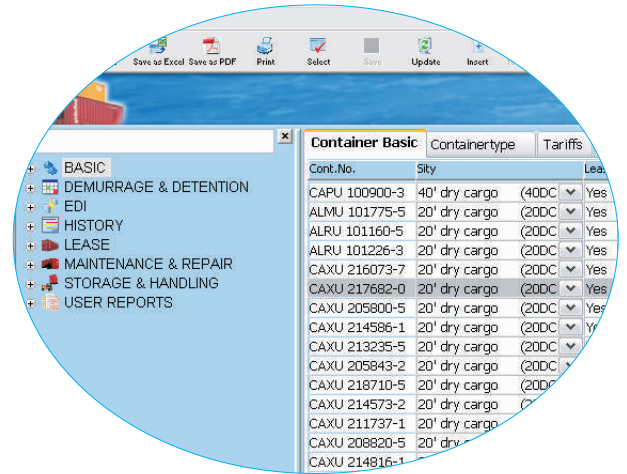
Save as Excel Save as PDF Print Select Save Update Insert

BASIC
DEMURRAGE & DETENTION
EDI
HISTORY
LEASE
MAINTENANCE & REPAIR
STORAGE & HANDLING
USER REPORTS

Container Basic | Containertype | Tariffs

| Cont.No. | Sity | | Lea |
|---|---|---|---|
| CAPU 100900-3 | 40' dry cargo | (40DC | Yes |
| ALMU 101775-5 | 20' dry cargo | (20DC | Yes |
| ALRU 101160-5 | 20' dry cargo | (20DC | Yes |
| ALRU 101226-3 | 20' dry cargo | (20DC | Yes |
| CAXU 216073-7 | 20' dry cargo | (20DC | Yes |
| CAXU 217682-0 | 20' dry cargo | (20DC | Yes |
| CAXU 205800-5 | 20' dry cargo | (20DC | Yes |
| CAXU 214586-1 | 20' dry cargo | (20DC | Ye |
| CAXU 213235-5 | 20' dry cargo | (20DC | |
| CAXU 205843-2 | 20' dry cargo | (20DC | |
| CAXU 218710-5 | 20' dry cargo | (20DC | |
| CAXU 214573-2 | 20' dry cargo | (20DC | |
| CAXU 211737-1 | 20' dry cargo | (20DC | |
| CAXU 208820-5 | 20' dry cargo | | |
| CAXU 214816-1 | | | |